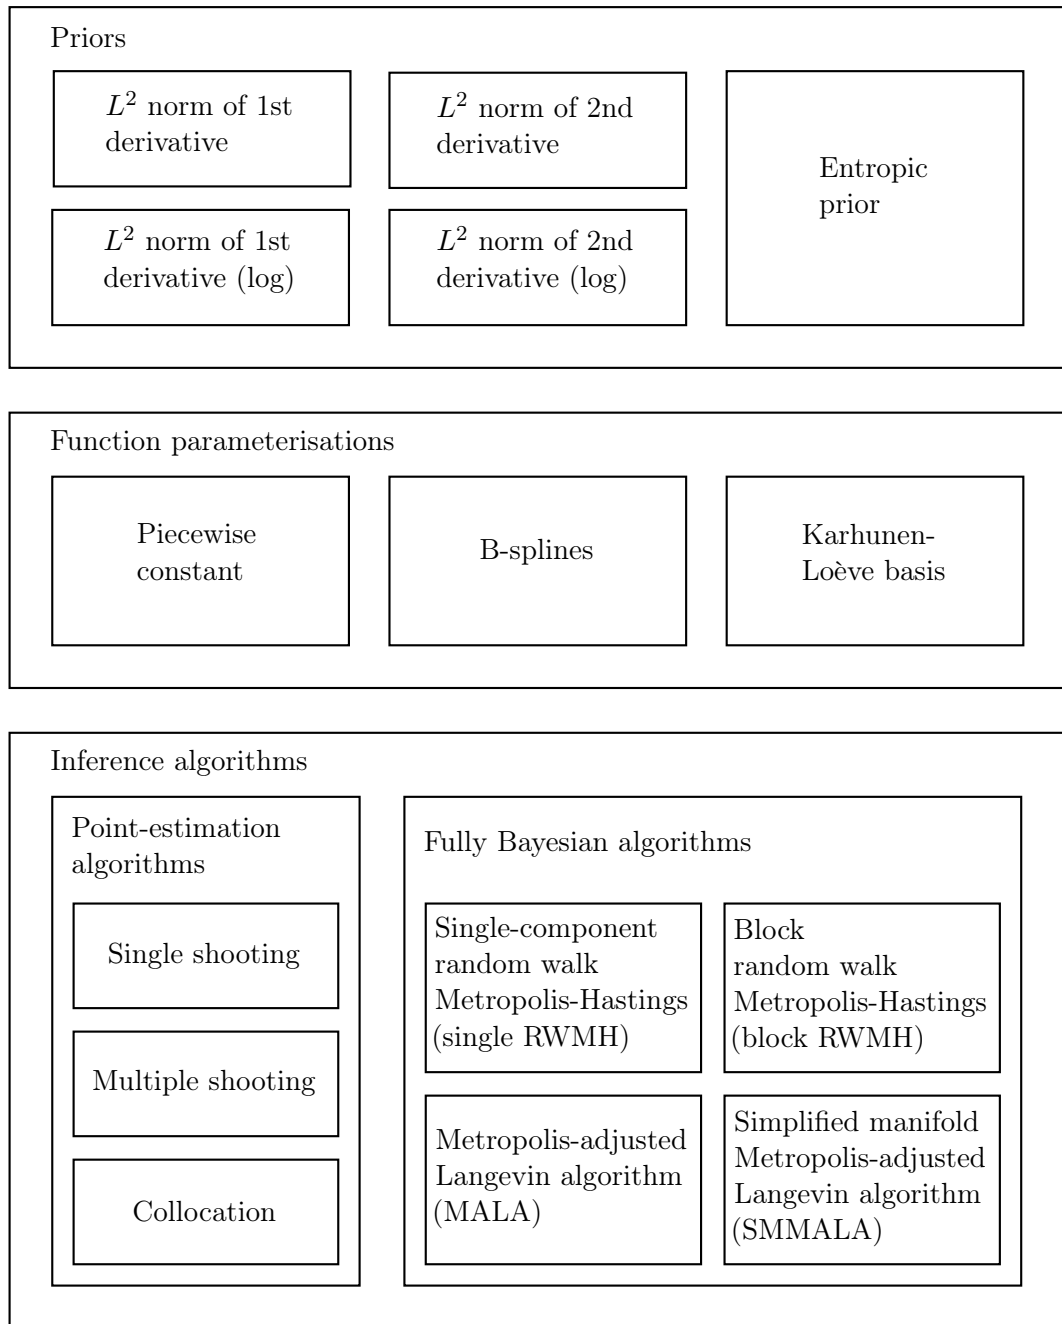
Priors

$L^2$ norm of 1st derivative

$L^2$ norm of 2nd derivative

Entropic prior

$L^2$ norm of 1st derivative (log)

$L^2$ norm of 2nd derivative (log)

Function parameterisations

Piecewise constant

B-splines

Karhunen-Loève basis

Inference algorithms

Point-estimation algorithms

Single shooting

Multiple shooting

Collocation

Fully Bayesian algorithms

Single-component random walk Metropolis-Hastings (single RWMH)

Block random walk Metropolis-Hastings (block RWMH)

Metropolis-adjusted Langevin algorithm (MALA)

Simplified manifold Metropolis-adjusted Langevin algorithm (SMMALA)